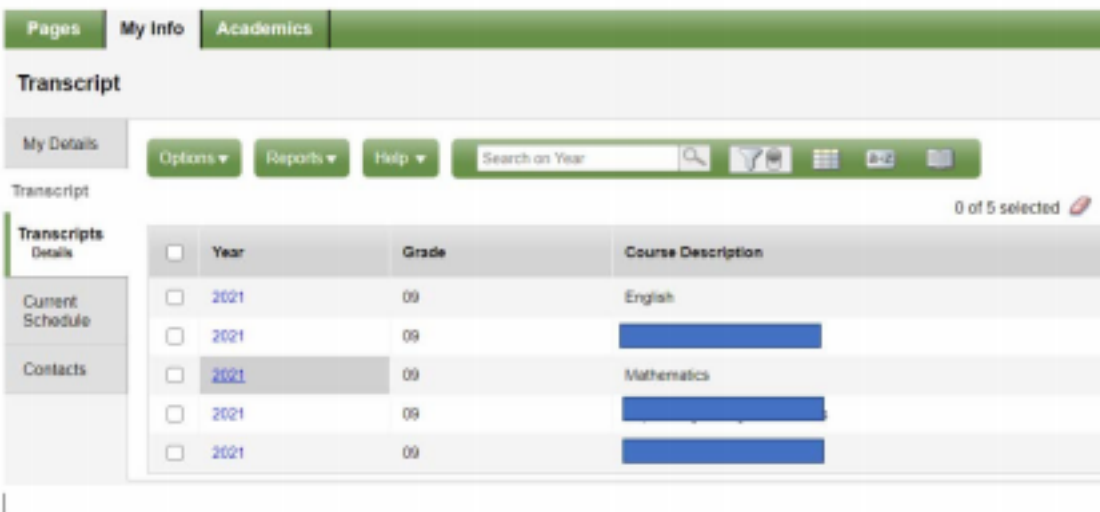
Pages My Info Academics

Transcript

My Details

Transcript

Transcripts
Details

Current Schedule

Contacts

Options ▾ Reports ▾ Help ▾ Search on Year

a-z

0 of 5 selected

| | Year | Grade | Course Description |
|---|---|---|---|
| ☐ | 2021 | 09 | English |
| ☐ | 2021 | 09 | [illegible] |
| ☐ | 2021 | 09 | Mathematics |
| ☐ | 2021 | 09 | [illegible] |
| ☐ | 2021 | 09 | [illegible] |